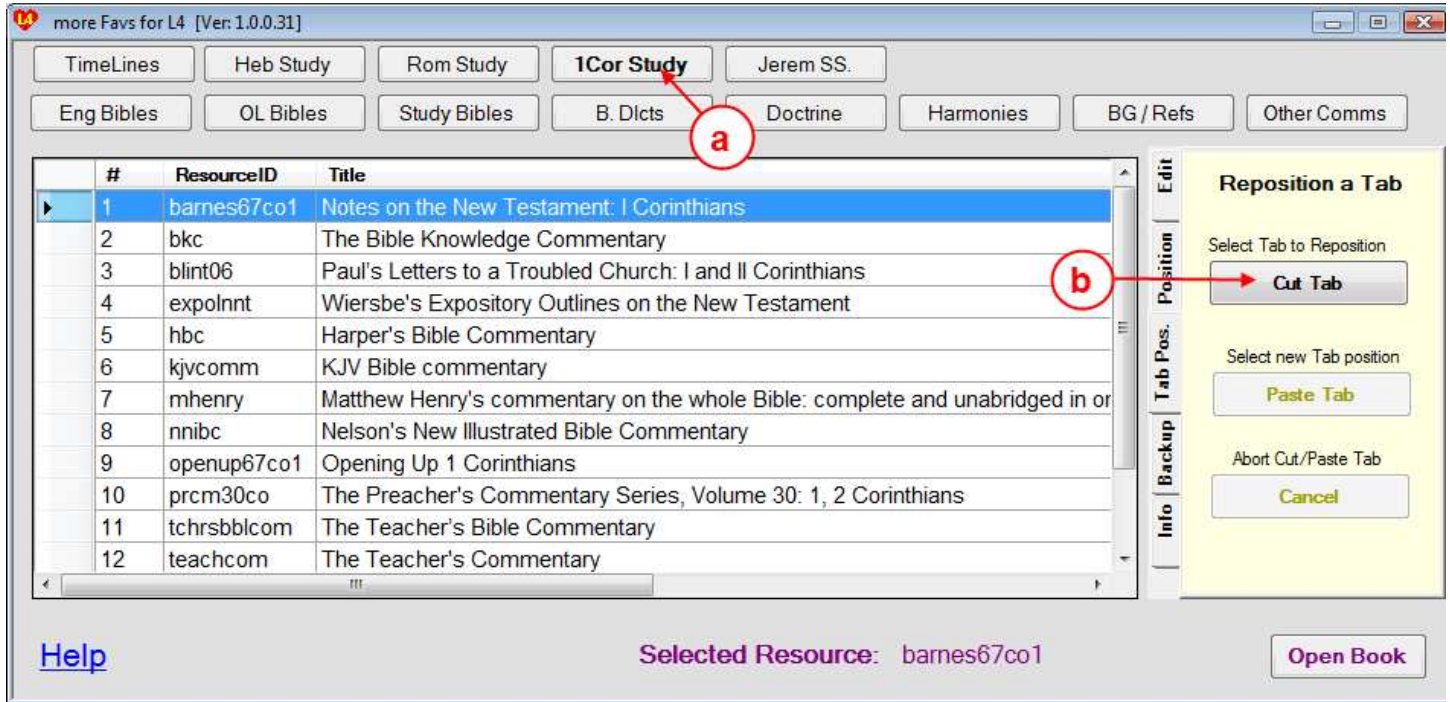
more Favs for L4 [Ver: 1.0.0.31]

TimeLines | Heb Study | Rom Study | 1Cor Study | Jerem SS.

Eng Bibles | OL Bibles | Study Bibles | B. Dicts | Doctrine | Harmonies | BG / Refs | Other Comms

a

| # | ResourceID | Title |
|---|---|---|
| 1 | barnes67co1 | Notes on the New Testament: I Corinthians |
| 2 | bkc | The Bible Knowledge Commentary |
| 3 | blint06 | Paul's Letters to a Troubled Church: I and II Corinthians |
| 4 | expolnnt | Wiersbe's Expository Outlines on the New Testament |
| 5 | hbc | Harper's Bible Commentary |
| 6 | kjvcomm | KJV Bible commentary |
| 7 | mhenry | Matthew Henry's commentary on the whole Bible: complete and unabridged in or |
| 8 | nnibc | Nelson's New Illustrated Bible Commentary |
| 9 | openup67co1 | Opening Up 1 Corinthians |
| 10 | prcm30co | The Preacher's Commentary Series, Volume 30: 1, 2 Corinthians |
| 11 | tchrsbblcom | The Teacher's Bible Commentary |
| 12 | teachcom | The Teacher's Commentary |

Edit
Position
Tab Pos.
Backup
Info

Reposition a Tab

Select Tab to Reposition

b

Cut Tab

Select new Tab position

Paste Tab

Abort Cut/Paste Tab

Cancel

Help

Selected Resource: barnes67co1

Open Book